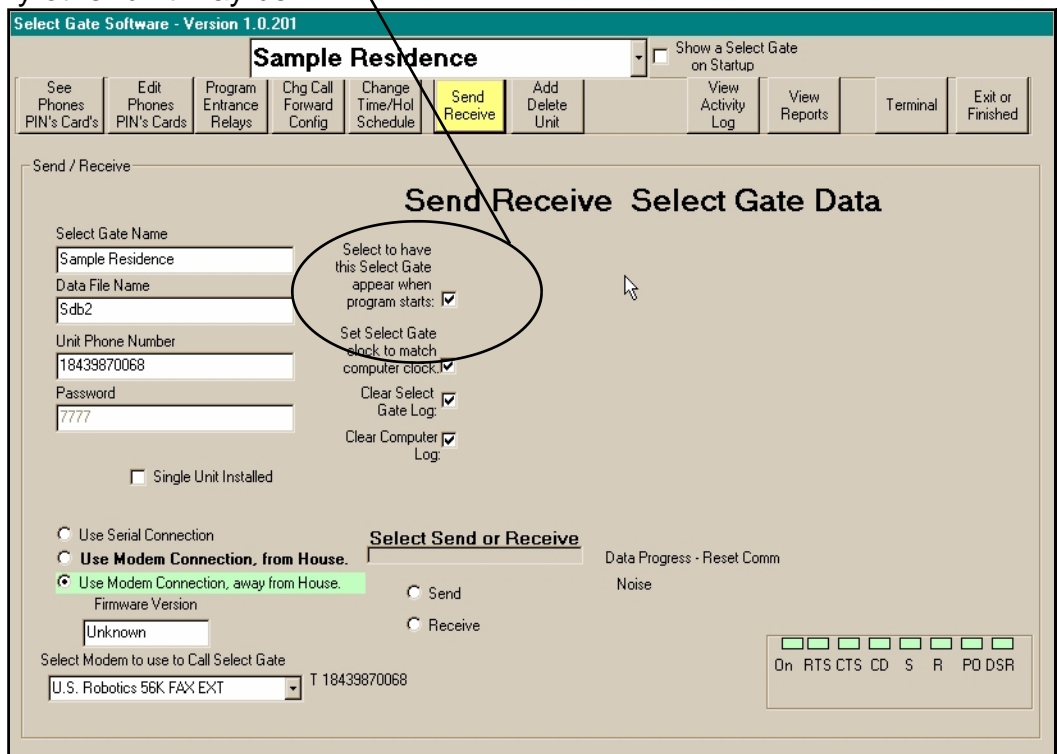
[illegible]

Select Gate Software - Version 1.0.201

Sample Residence

Show a Select Gate on Startup

See Phones PIN's Card's

Edit Phones PIN's Cards

Program Entrance Relays

Chg Call Forward Config

Change Time/Hol Schedule

Send Receive

Add Delete Unit

View Activity Log

View Reports

Terminal

Exit or Finished

Send / Receive

Send Receive Select Gate Data

Select Gate Name

Sample Residence

Data File Name

Sdb2

Unit Phone Number

18439870068

Password

7777

Select to have this Select Gate appear when program starts:

Set Select Gate clock to match computer clock:

Clear Select Gate Log:

Clear Computer Log:

Single Unit Installed

Use Serial Connection

Use Modem Connection, from House.

Use Modem Connection, away from House.

Firmware Version

Unknown

Select Modem to use to Call Select Gate

U.S. Robotics 56K FAX EXT

T 18439870068

Select Send or Receive

Send

Receive

Data Progress - Reset Comm

Noise

On RTS CTS CD S R PO DSR